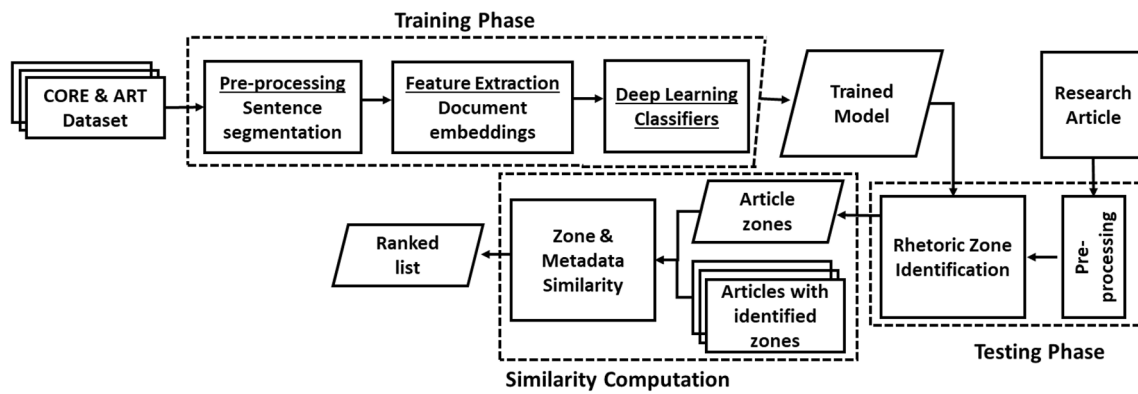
Training Phase

CORE & ART Dataset

Pre-processing
Sentence segmentation

Feature Extraction
Document embeddings

Deep Learning Classifiers

Trained Model

Research Article

Article zones

Zone & Metadata Similarity

Ranked list

Articles with identified zones

Rhetoric Zone Identification

Pre-processing

Testing Phase

Similarity Computation